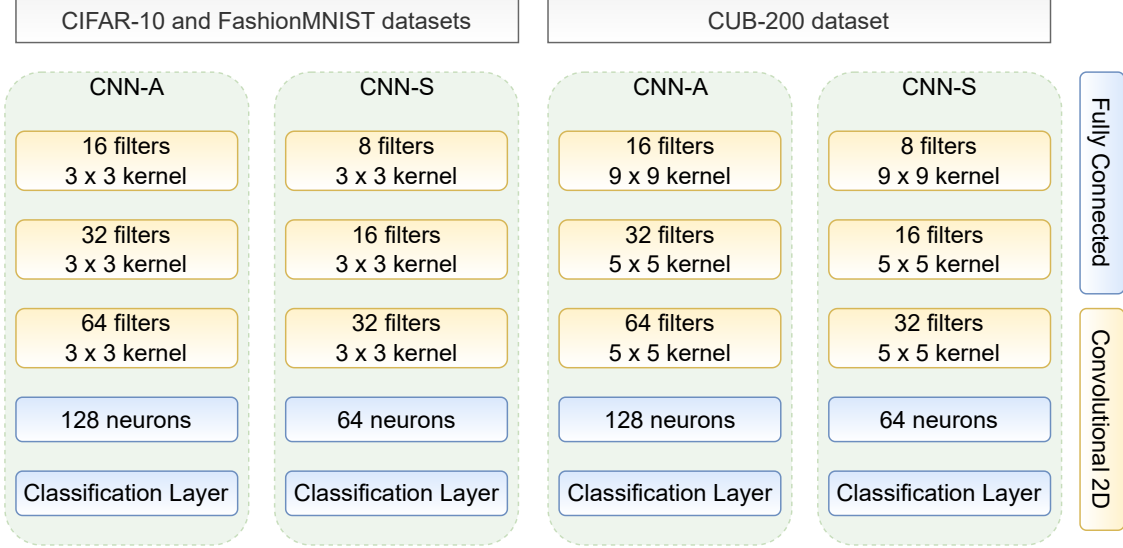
CIFAR-10 and FashionMNIST datasets

CUB-200 dataset

CNN-A

16 filters
3 x 3 kernel

32 filters
3 x 3 kernel

64 filters
3 x 3 kernel

128 neurons

Classification Layer

CNN-S

8 filters
3 x 3 kernel

16 filters
3 x 3 kernel

32 filters
3 x 3 kernel

64 neurons

Classification Layer

CNN-A

16 filters
9 x 9 kernel

32 filters
5 x 5 kernel

64 filters
5 x 5 kernel

128 neurons

Classification Layer

CNN-S

8 filters
9 x 9 kernel

16 filters
5 x 5 kernel

32 filters
5 x 5 kernel

64 neurons

Classification Layer

Fully Connected

Convolutional 2D